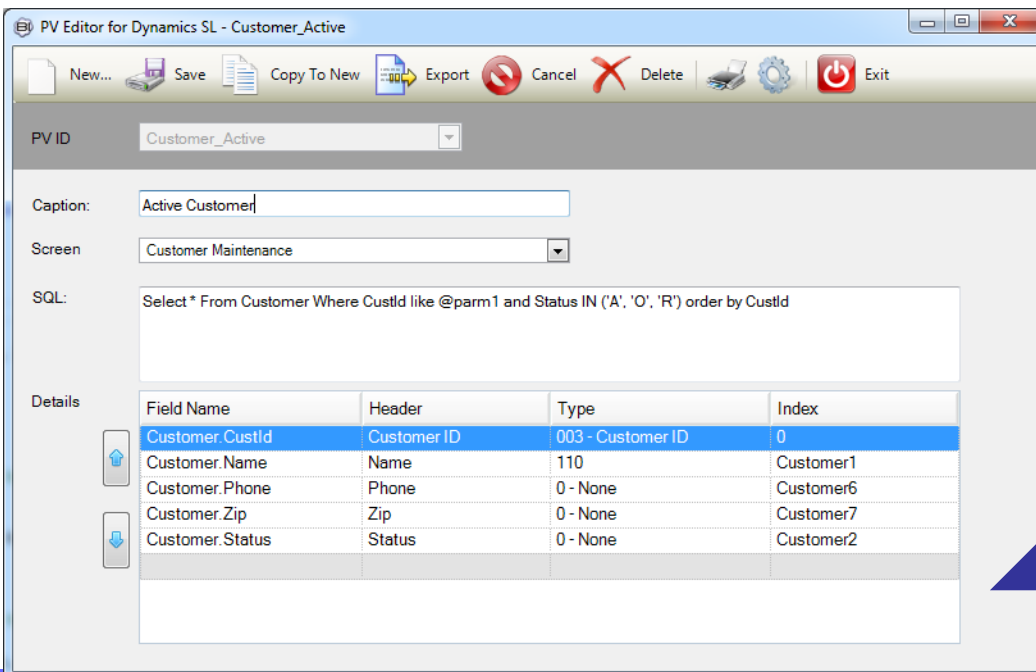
PV Editor for Dynamics SL - Customer_Active

New... Save Copy To New Export Cancel Delete Exit

PV ID Customer_Active

Caption: Active Customer

Screen Customer Maintenance

SQL: Select * From Customer Where CustId like @parm1 and Status IN ('A', 'O', 'R') order by CustId

Details

| Field Name | Header | Type | Index |
|---|---|---|---|
| Customer.CustId | Customer ID | 003 - Customer ID | 0 |
| Customer.Name | Name | 110 | Customer1 |
| Customer.Phone | Phone | 0 - None | Customer6 |
| Customer.Zip | Zip | 0 - None | Customer7 |
| Customer.Status | Status | 0 - None | Customer2 |